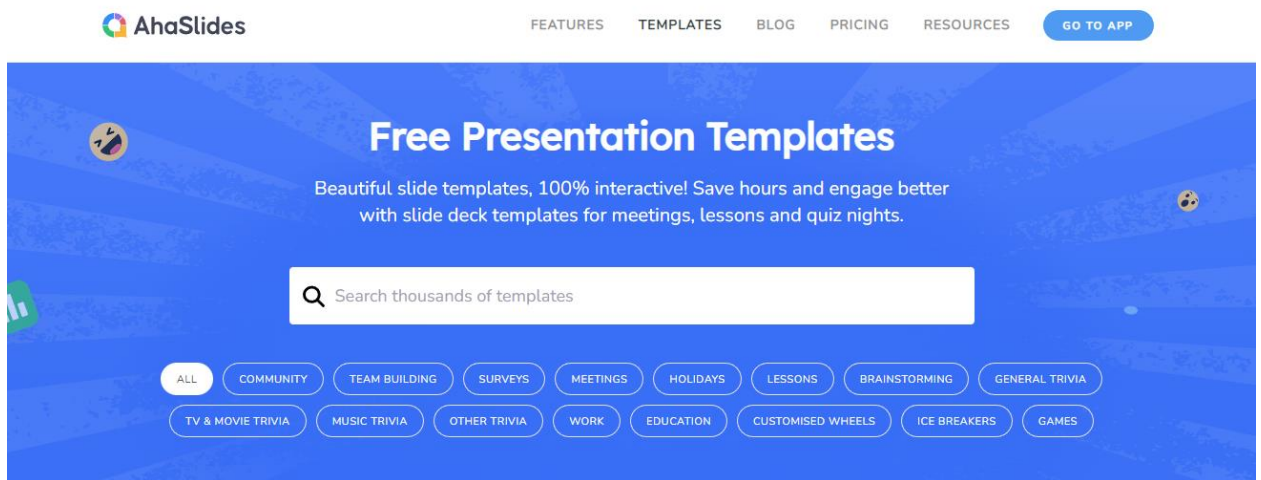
AhaSlides

FEATURES TEMPLATES BLOG PRICING RESOURCES GO TO APP

Free Presentation Templates

Beautiful slide templates, 100% interactive! Save hours and engage better with slide deck templates for meetings, lessons and quiz nights.

Search thousands of templates

ALL COMMUNITY TEAM BUILDING SURVEYS MEETINGS HOLIDAYS LESSONS BRAINSTORMING GENERAL TRIVIA
TV & MOVIE TRIVIA MUSIC TRIVIA OTHER TRIVIA WORK EDUCATION CUSTOMISED WHEELS ICE BREAKERS GAMES